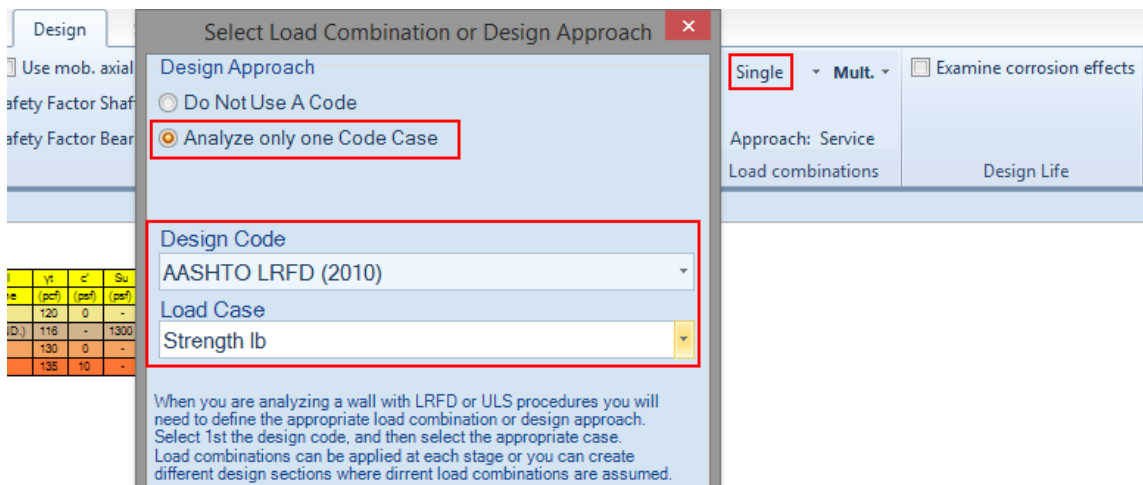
Design

Use mob. axial

afety Factor Shaf

afety Factor Bear

Select Load Combination or Design Approach

Design Approach

Do Not Use A Code

Analyze only one Code Case

Design Code

AASHTO LRFD (2010)

Load Case

Strength Ib

When you are analyzing a wall with LRFD or ULS procedures you will need to define the appropriate load combination or design approach. Select 1st the design code, and then select the appropriate case. Load combinations can be applied at each stage or you can create different design sections where dirrent load combinations are assumed.

Single

Mult.

Approach: Service

Load combinations

Examine corrosion effects

Design Life

| l | γt | c' | Su |
|---|---|---|---|
| ne | (pcf) | (psf) | (psf) |
| | 120 | 0 | - |
| D.) | 116 | - | 1300 |
| | 130 | 0 | - |
| | 135 | 10 | - |